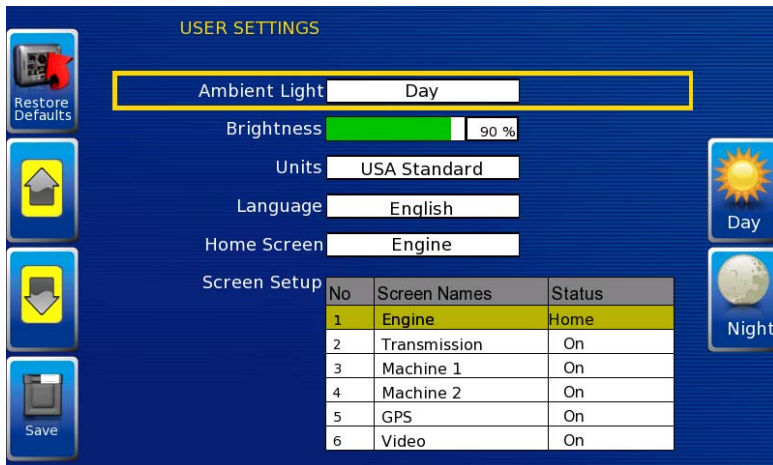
USER SETTINGS

Restore Defaults

Ambient Light Day

Brightness 90 %

Units USA Standard

Language English

Home Screen Engine

Screen Setup

| No | Screen Names | Status |
|---|---|---|
| 1 | Engine | Home |
| 2 | Transmission | On |
| 3 | Machine 1 | On |
| 4 | Machine 2 | On |
| 5 | GPS | On |
| 6 | Video | On |

Save

Day

Night